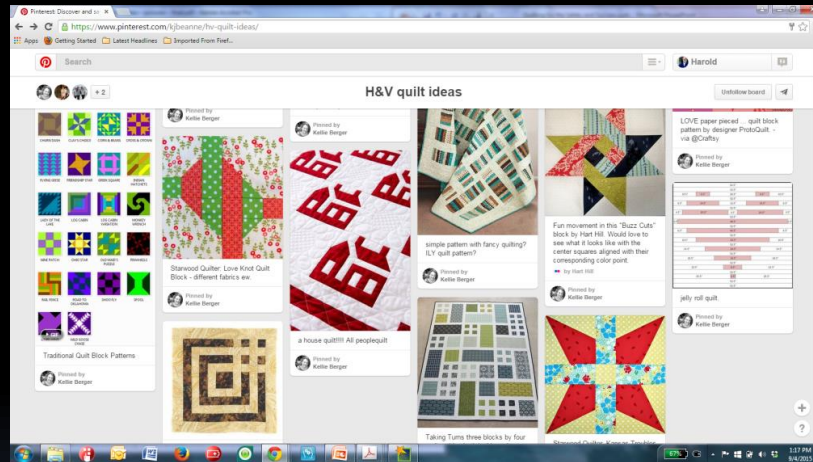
Pinterest: Discover and sa ×

https://www.pinterest.com/kjbeanne/hv-quilt-ideas/

Apps Getting Started Latest Headlines Imported From Firef...

Search

Harold

+2

H&V quilt ideas

Unfollow board

Traditional Quilt Block Patterns

Pinned by Kellie Berger

Pinned by Kellie Berger

Starwood Quilter: Love Knot Quilt Block - different fabrics ew.

Pinned by Kellie Berger

Pinned by Kellie Berger

a house quilt!!!! All peoplequilt

Pinned by Kellie Berger

simple pattern with fancy quilting? ILY quilt pattern?

Pinned by Kellie Berger

Taking Turns three blocks by four

Fun movement in this "Buzz Cuts" block by Hart Hill Would love to see what it looks like with the center squares aligned with their corresponding color point.

by Hart Hill

Pinned by Kellie Berger

Starwood Quilter: Korean Troubles

LOVE paper pieced ... quilt block pattern by designer ProtoQuilt. - via @Craftsy

Pinned by Kellie Berger

jelly roll quilt.

Pinned by Kellie Berger

1:17 PM
8/4/2015